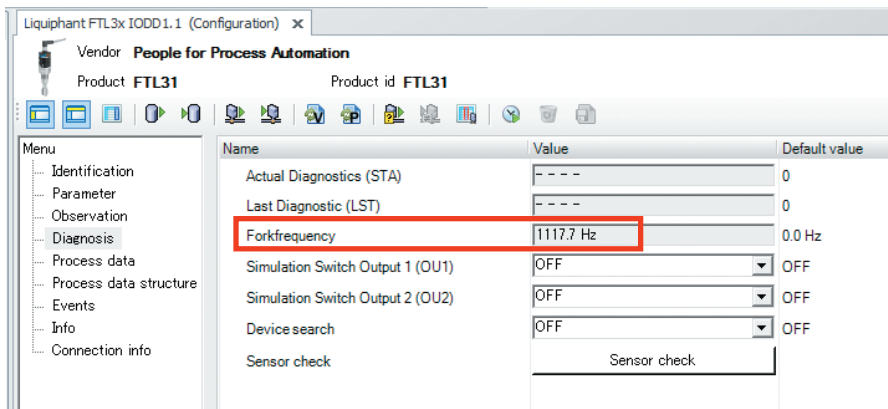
Liquiphant FTL3x IODD1.1 (Configuration) ×

Vendor People for Process Automation

Product FTL31

Product id FTL31

Menu
Identification
Parameter
Observation
Diagnosis
Process data
Process data structure
Events
Info
Connection info

| Name | Value | Default value |
|---|---|---|
| Actual Diagnostics (STA) | - - - - | 0 |
| Last Diagnostic (LST) | - - - - | 0 |
| Forkfrequency | 1117.7 Hz | 0.0 Hz |
| Simulation Switch Output 1 (OU1) | OFF | OFF |
| Simulation Switch Output 2 (OU2) | OFF | OFF |
| Device search | OFF | OFF |
| Sensor check | Sensor check | |